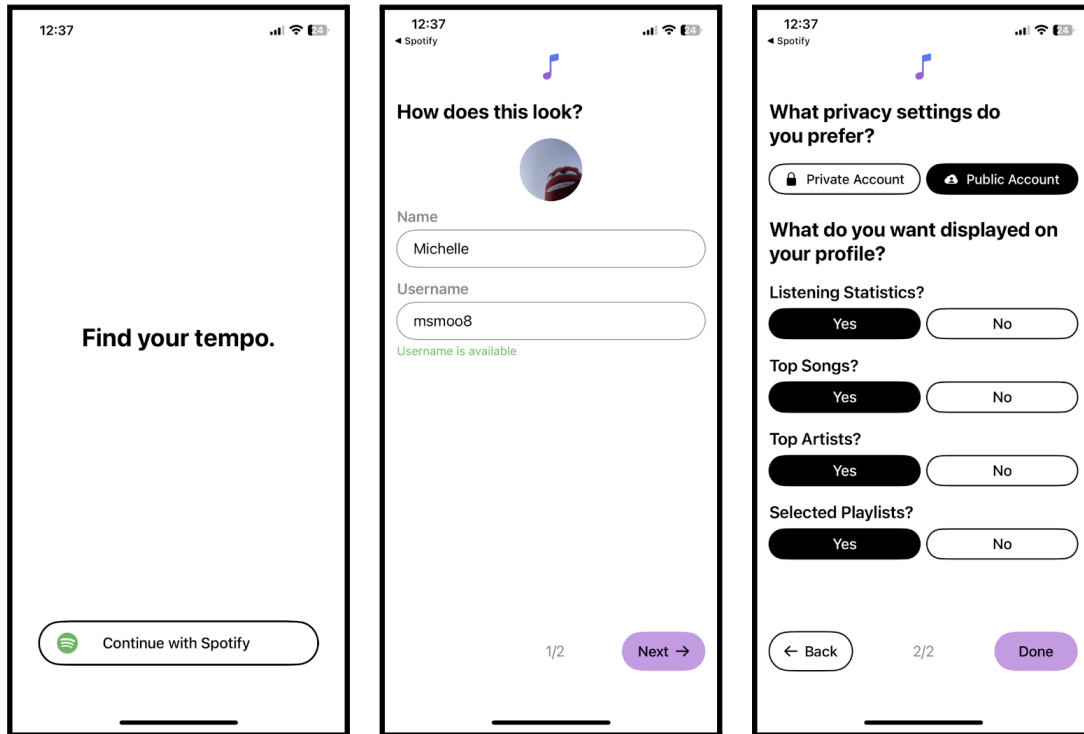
12:37

24

Find your tempo.

Continue with Spotify

12:37

◂ Spotify

24

How does this look?

Name

Michelle

Username

msmoo8

Username is available

1/2

Next →

12:37

◂ Spotify

24

What privacy settings do you prefer?

Private Account

Public Account

What do you want displayed on your profile?

Listening Statistics?

Yes

No

Top Songs?

Yes

No

Top Artists?

Yes

No

Selected Playlists?

Yes

No

← Back

2/2

Done